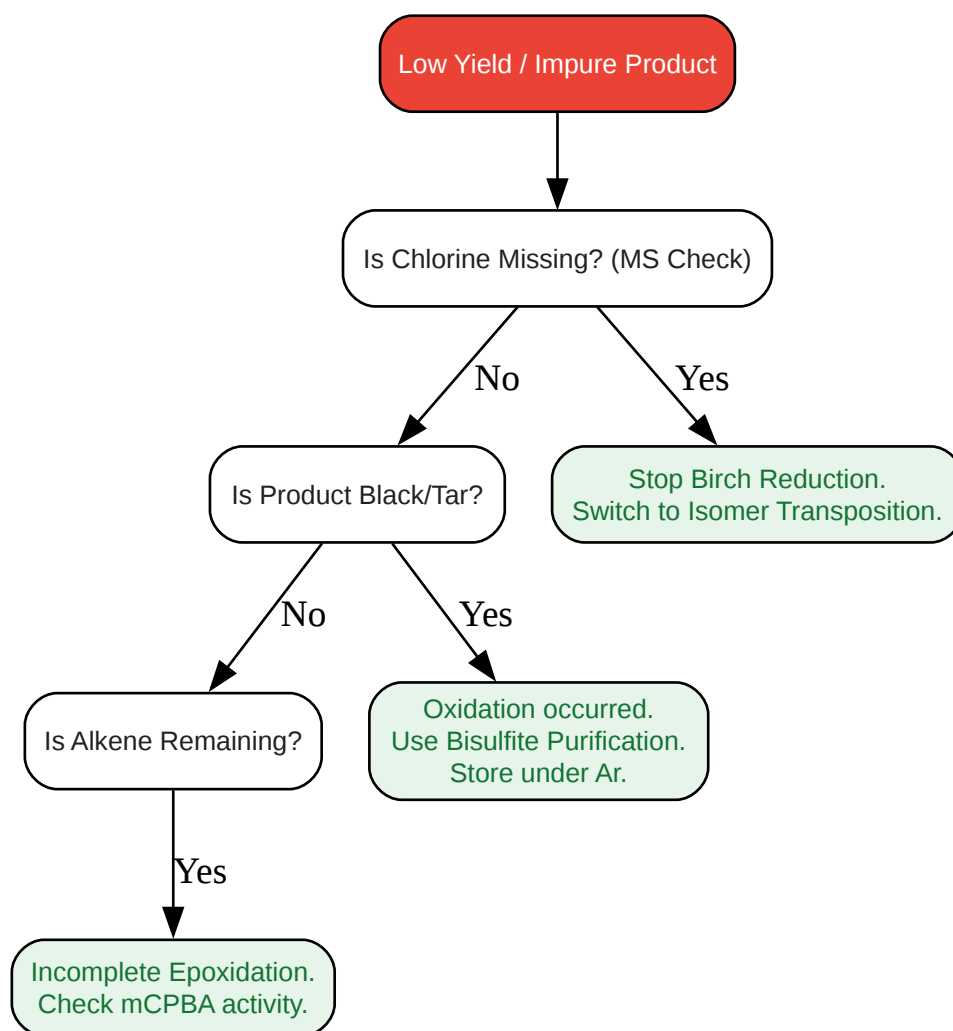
Low Yield / Impure Product

Is Chlorine Missing? (MS Check)

No

Yes

Is Product Black/Tar?

Stop Birch Reduction.
Switch to Isomer Transposition.

No

Yes

Is Alkene Remaining?

Oxidation occurred.
Use Bisulfite Purification.
Store under Ar.

Yes

Incomplete Epoxidation.
Check mCPBA activity.